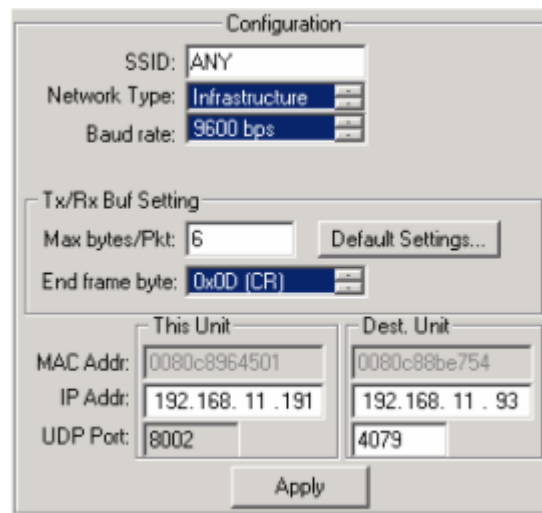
Configuration

SSID: ANY

Network Type: Infrastructure

Baud rate: 9600 bps

Tx/Rx Buf Setting

Max bytes/Pkt: 6

Default Settings...

End frame byte: 0x0D (CR)

This Unit

Dest. Unit

MAC Addr: 0080c8964501 0080c88be754

IP Addr: 192.168. 11 .191 192.168. 11 . 93

UDP Port: 8002 4079

Apply